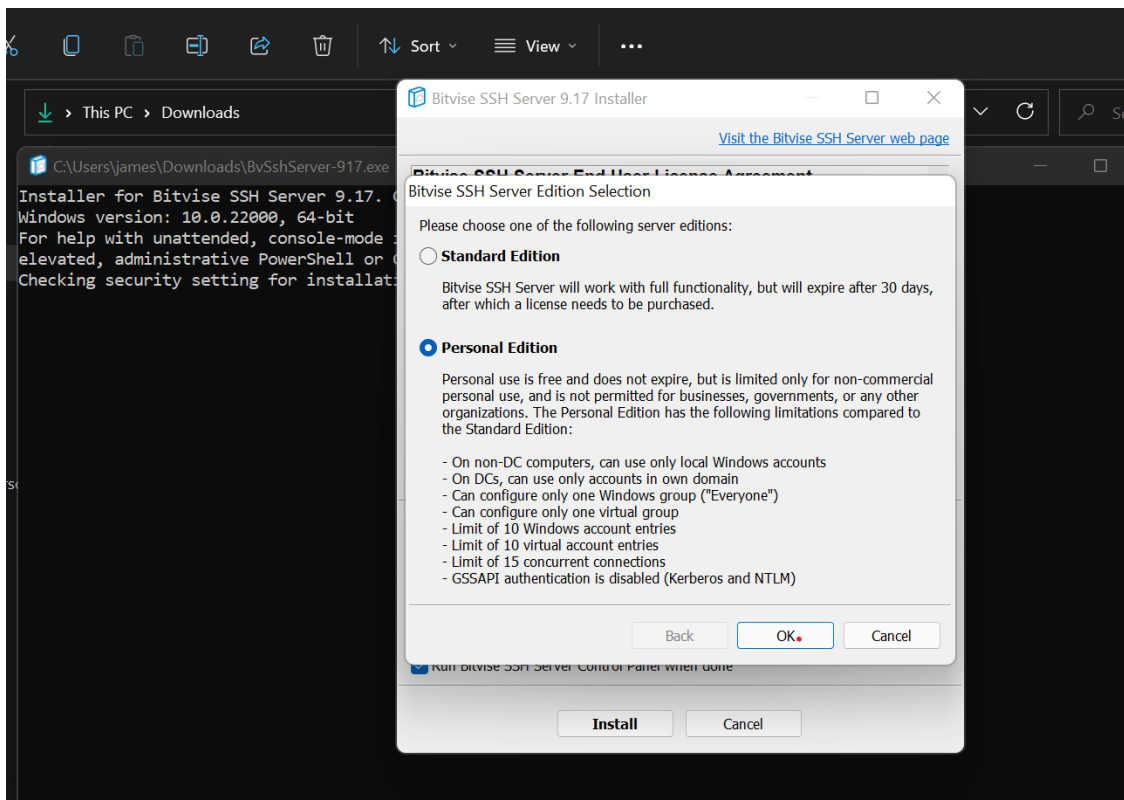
Sort View ···

This PC > Downloads

C:\Users\james\Downloads\BvSshServer-917.exe

Installer for Bitvise SSH Server 9.17. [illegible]
Windows version: 10.0.22000, 64-bit
For help with unattended, console-mode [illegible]
elevated, administrative PowerShell or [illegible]
Checking security setting for installat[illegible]

Bitvise SSH Server 9.17 Installer

Visit the Bitvise SSH Server web page

Bitvise SSH Server End User License Agreement

Bitvise SSH Server Edition Selection

Please choose one of the following server editions:

Standard Edition

Bitvise SSH Server will work with full functionality, but will expire after 30 days, after which a license needs to be purchased.

Personal Edition

Personal use is free and does not expire, but is limited only for non-commercial personal use, and is not permitted for businesses, governments, or any other organizations. The Personal Edition has the following limitations compared to the Standard Edition:

- On non-DC computers, can use only local Windows accounts
- On DCs, can use only accounts in own domain
- Can configure only one Windows group ("Everyone")
- Can configure only one virtual group
- Limit of 10 Windows account entries
- Limit of 10 virtual account entries
- Limit of 15 concurrent connections
- GSSAPI authentication is disabled (Kerberos and NTLM)

Back OK Cancel

Run Bitvise SSH Server Control Panel when done

Install Cancel